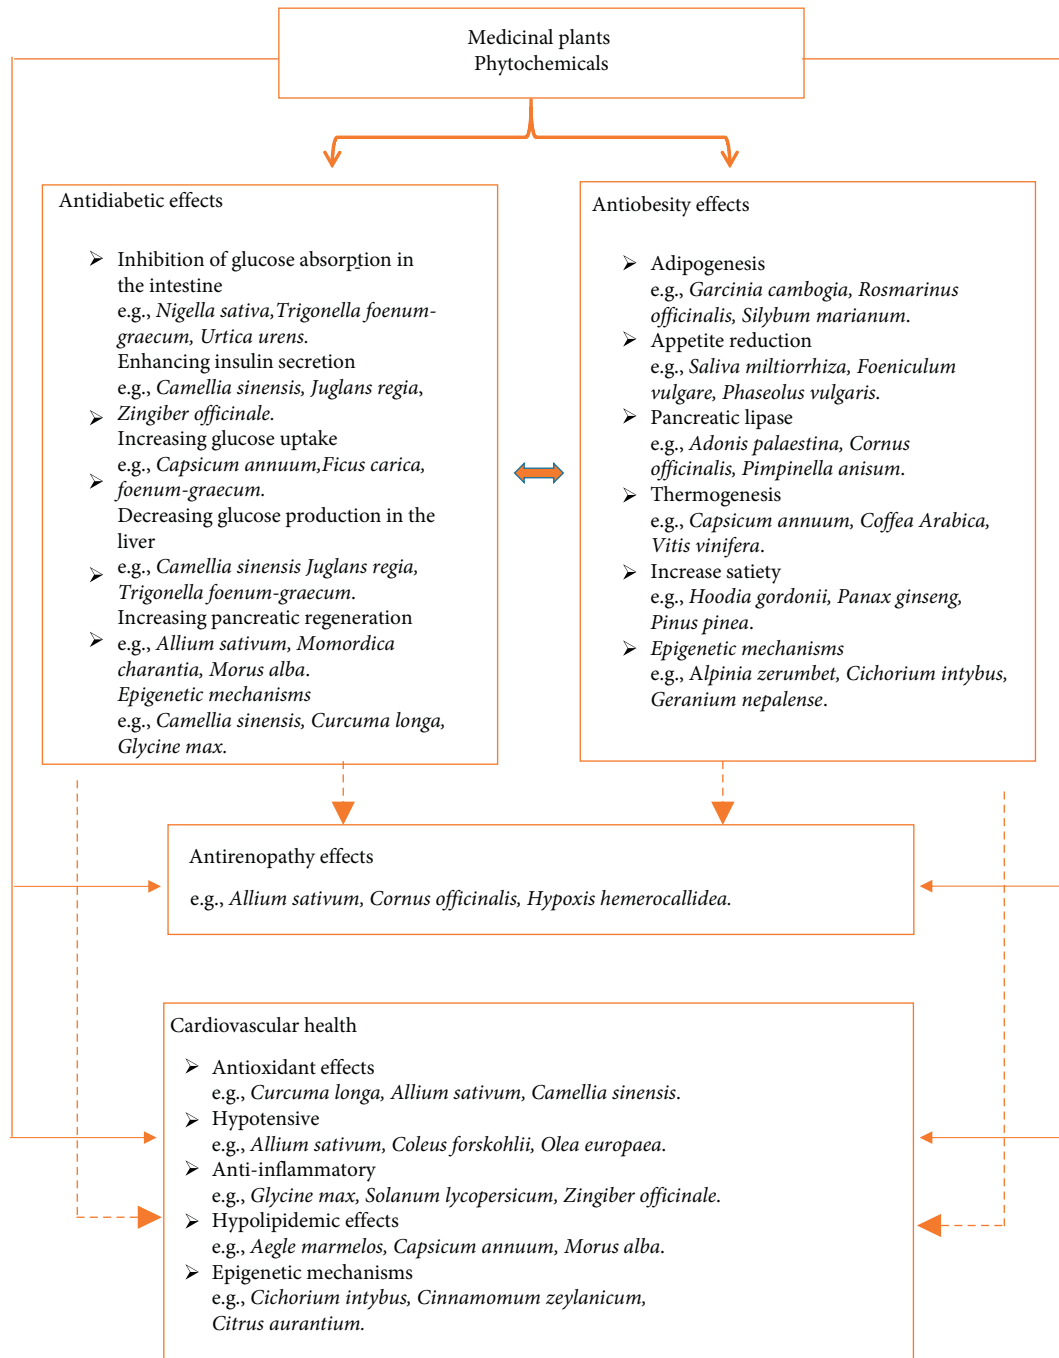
Medicinal plants
Phytochemicals

Antidiabetic effects

- Inhibition of glucose absorption in the intestine
e.g., *Nigella sativa,Trigonella foenum-graecum, Urtica urens.*
- Enhancing insulin secretion
e.g., *Camellia sinensis, Juglans regia, Zingiber officinale.*
- Increasing glucose uptake
e.g., *Capsicum annuum,Ficus carica, foenum-graecum.*
- Decreasing glucose production in the liver
e.g., *Camellia sinensis Juglans regia, Trigonella foenum-graecum.*
- Increasing pancreatic regeneration
e.g., *Allium sativum, Momordica charantia, Morus alba.*
- *Epigenetic mechanisms*
e.g., *Camellia sinensis, Curcuma longa, Glycine max.*

Antiobesity effects

- Adipogenesis
e.g., *Garcinia cambogia, Rosmarinus officinalis, Silybum marianum.*
- Appetite reduction
e.g., *Saliva miltiorrhiza, Foeniculum vulgare, Phaseolus vulgaris.*
- Pancreatic lipase
e.g., *Adonis palaestina, Cornus officinalis, Pimpinella anisum.*
- Thermogenesis
e.g., *Capsicum annuum, Coffea Arabica, Vitis vinifera.*
- Increase satiety
e.g., *Hoodia gordonii, Panax ginseng, Pinus pinea.*
- *Epigenetic mechanisms*
e.g., *Alpinia zerumbet, Cichorium intybus, Geranium nepalense.*

Antirenopathy effects

e.g., *Allium sativum, Cornus officinalis, Hypoxis hemerocallidea.*

Cardiovascular health

- Antioxidant effects
e.g., *Curcuma longa, Allium sativum, Camellia sinensis.*
- Hypotensive
e.g., *Allium sativum, Coleus forskohlii, Olea europaea.*
- Anti-inflammatory
e.g., *Glycine max, Solanum lycopersicum, Zingiber officinale.*
- Hypolipidemic effects
e.g., *Aegle marmelos, Capsicum annuum, Morus alba.*
- Epigenetic mechanisms
e.g., *Cichorium intybus, Cinnamomum zeylanicum, Citrus aurantium.*